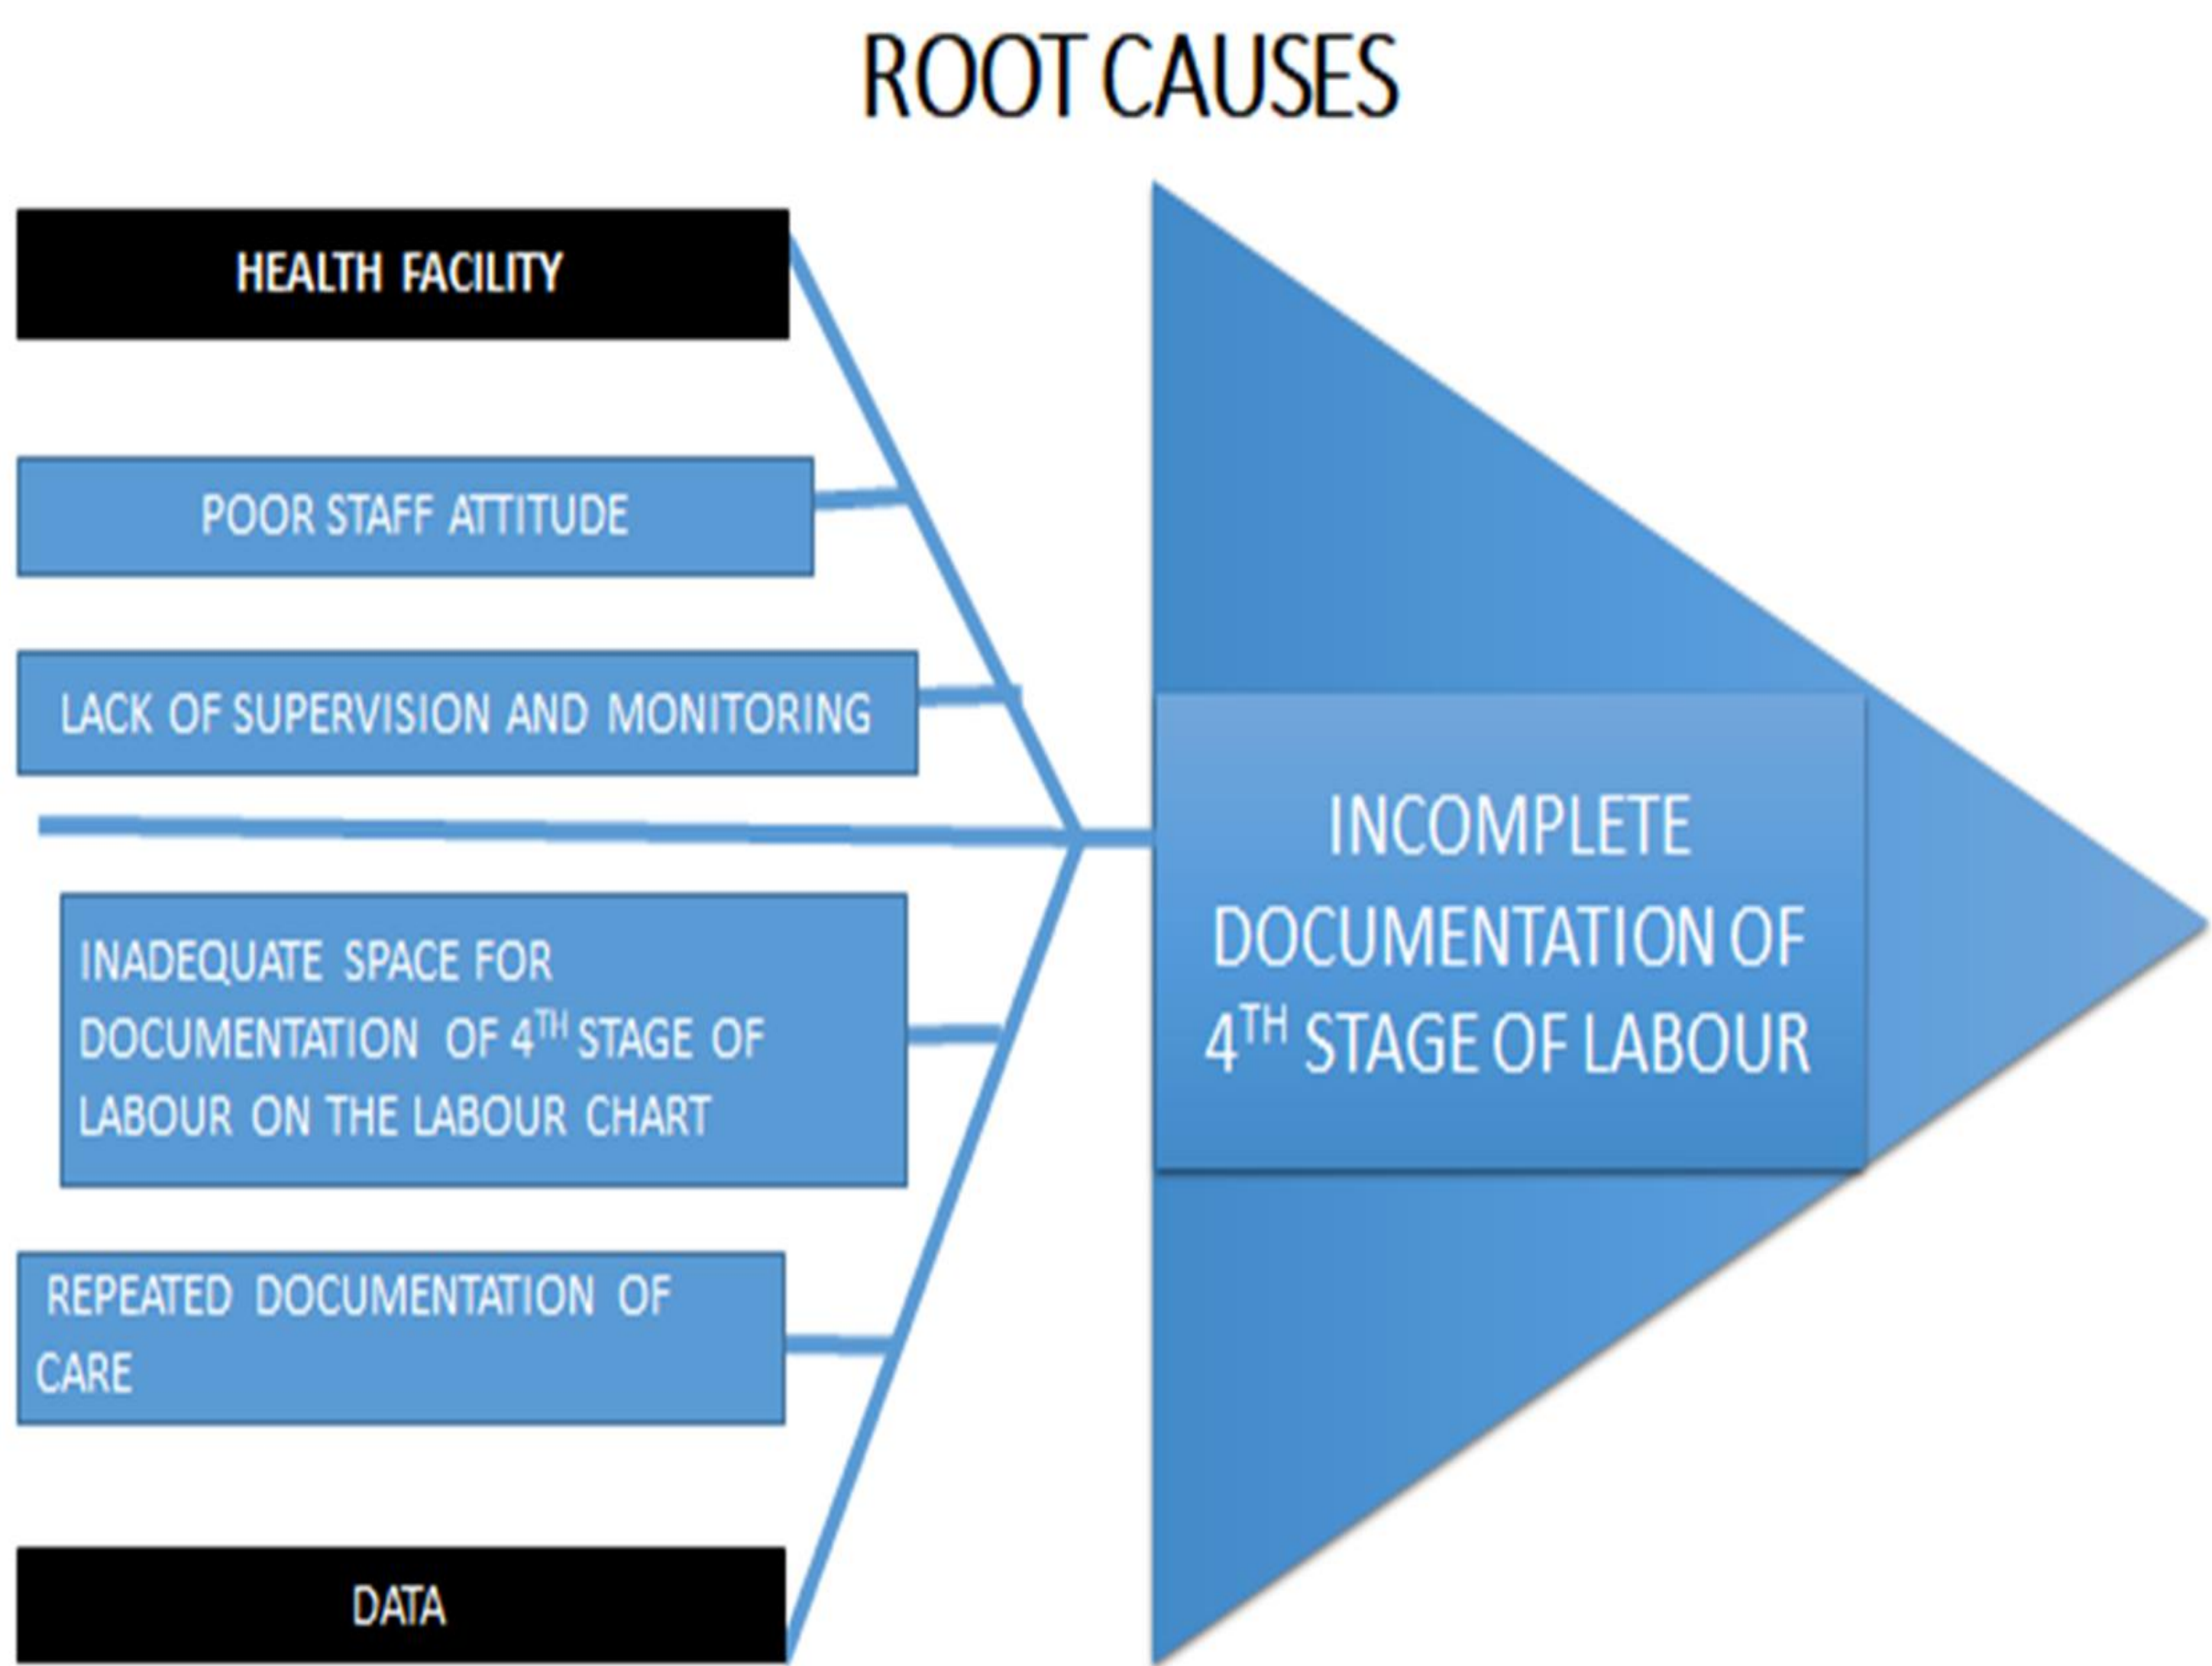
ROOT CAUSES

HEALTH FACILITY

POOR STAFF ATTITUDE

LACK OF SUPERVISION AND MONITORING

INADEQUATE SPACE FOR DOCUMENTATION OF 4$^{TH}$ STAGE OF LABOUR ON THE LABOUR CHART

REPEATED DOCUMENTATION OF CARE

DATA

INCOMPLETE DOCUMENTATION OF 4$^{TH}$ STAGE OF LABOUR